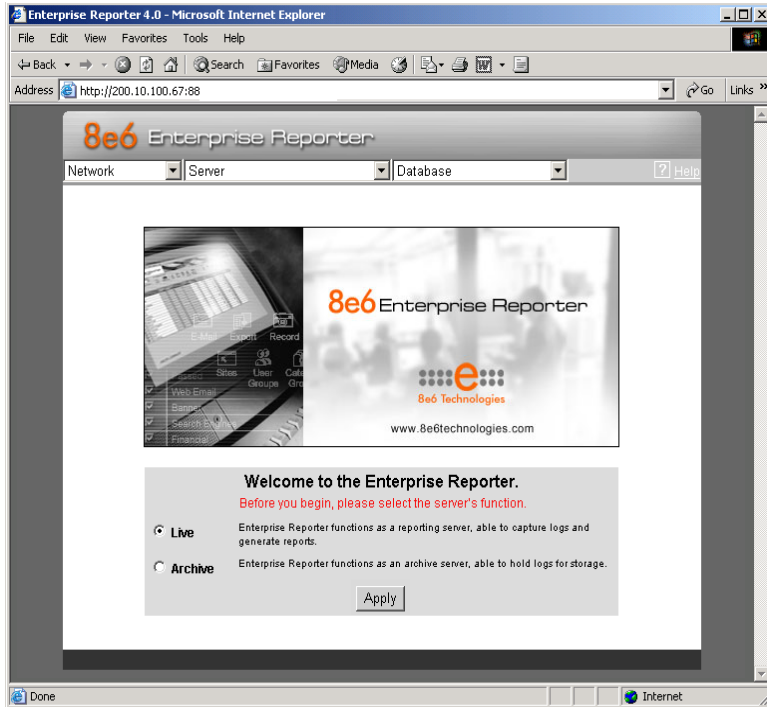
Enterprise Reporter 4.0 - Microsoft Internet Explorer

File Edit View Favorites Tools Help

Back Search Favorites Media

Address http://200.10.100.67:88 Go Links

8e6 Enterprise Reporter

Network Server Database Help

E-Mail Export Record Sites User Groups Cate Gro Web Email Banne Search Engines Financial

8e6 Enterprise Reporter

8e6 Technologies

www.8e6technologies.com

Welcome to the Enterprise Reporter.

Before you begin, please select the server's function.

Live Enterprise Reporter functions as a reporting server, able to capture logs and generate reports.

Archive Enterprise Reporter functions as an archive server, able to hold logs for storage.

Apply

Done Internet